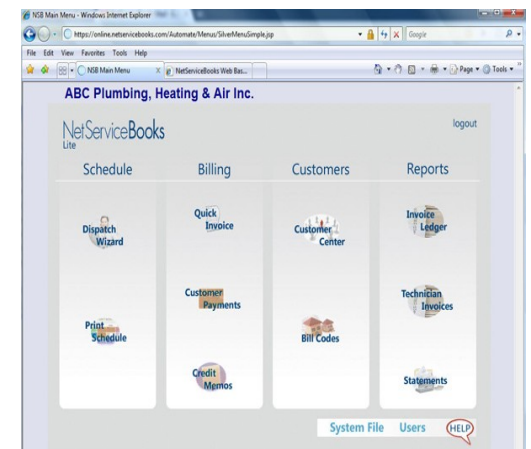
NSB Main Menu - Windows Internet Explorer

https://online.netservicebooks.com/Automate/Menus/SilverMenuSimple.jsp

Google

File Edit View Favorites Tools Help

NSB Main Menu

NetServiceBooks Web Bas...

Page ▾ Tools ▾

ABC Plumbing, Heating & Air Inc.

NetServiceBooks Lite

logout

Schedule

Billing

Customers

Reports

Dispatch Wizard

Quick Invoice

Customer Center

Invoice Ledger

Customer Payments

Technician Invoices

Print Schedule

Bill Codes

Credit Memos

Statements

System File

Users

HELP